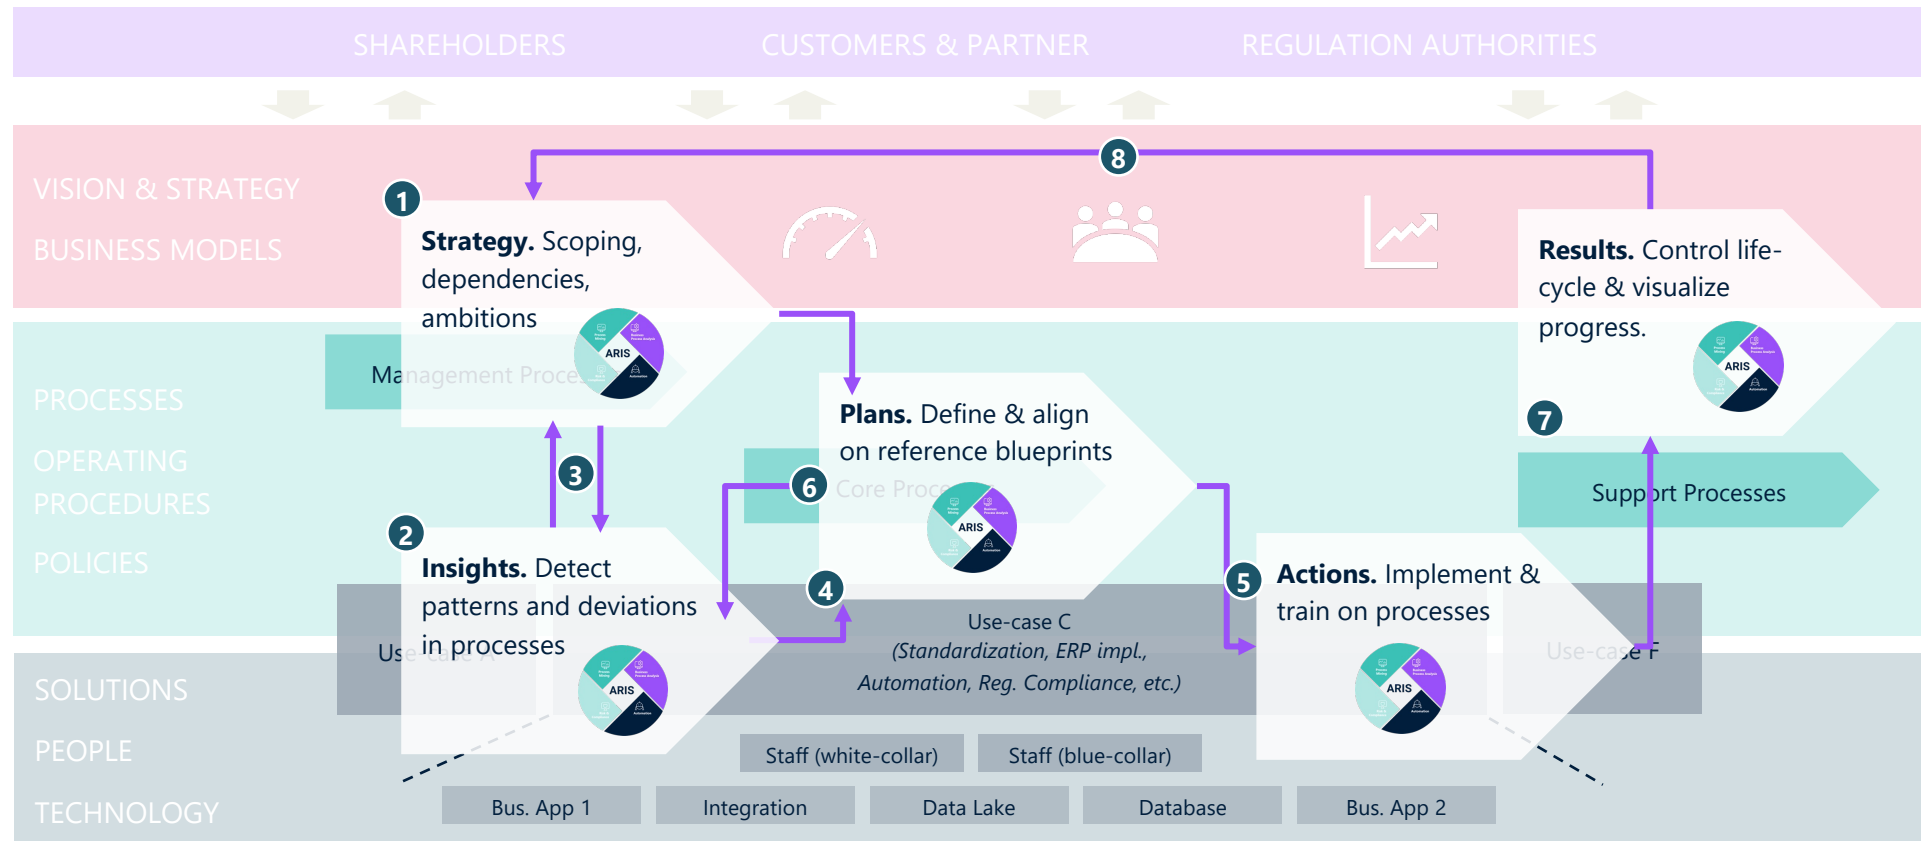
SHAREHOLDERS CUSTOMERS & PARTNER REGULATION AUTHORITIES

VISION & STRATEGY

BUSINESS MODELS

8

1

Strategy. Scoping, dependencies, ambitions

ARIS

Management Proce

Results. Control life-cycle & visualize progress.

ARIS

7

PROCESSES

OPERATING PROCEDURES

POLICIES

3

Plans. Define & align on reference blueprints

6

Core Proce

ARIS

Support Processes

2

Insights. Detect patterns and deviations in processes

ARIS

4

Use-case C
(Standardization, ERP impl., Automation, Reg. Compliance, etc.)

5

Actions. Implement & train on processes

ARIS

Use-case F

Use-case

SOLUTIONS

PEOPLE

TECHNOLOGY

Staff (white-collar)

Staff (blue-collar)

Bus. App 1

Integration

Data Lake

Database

Bus. App 2